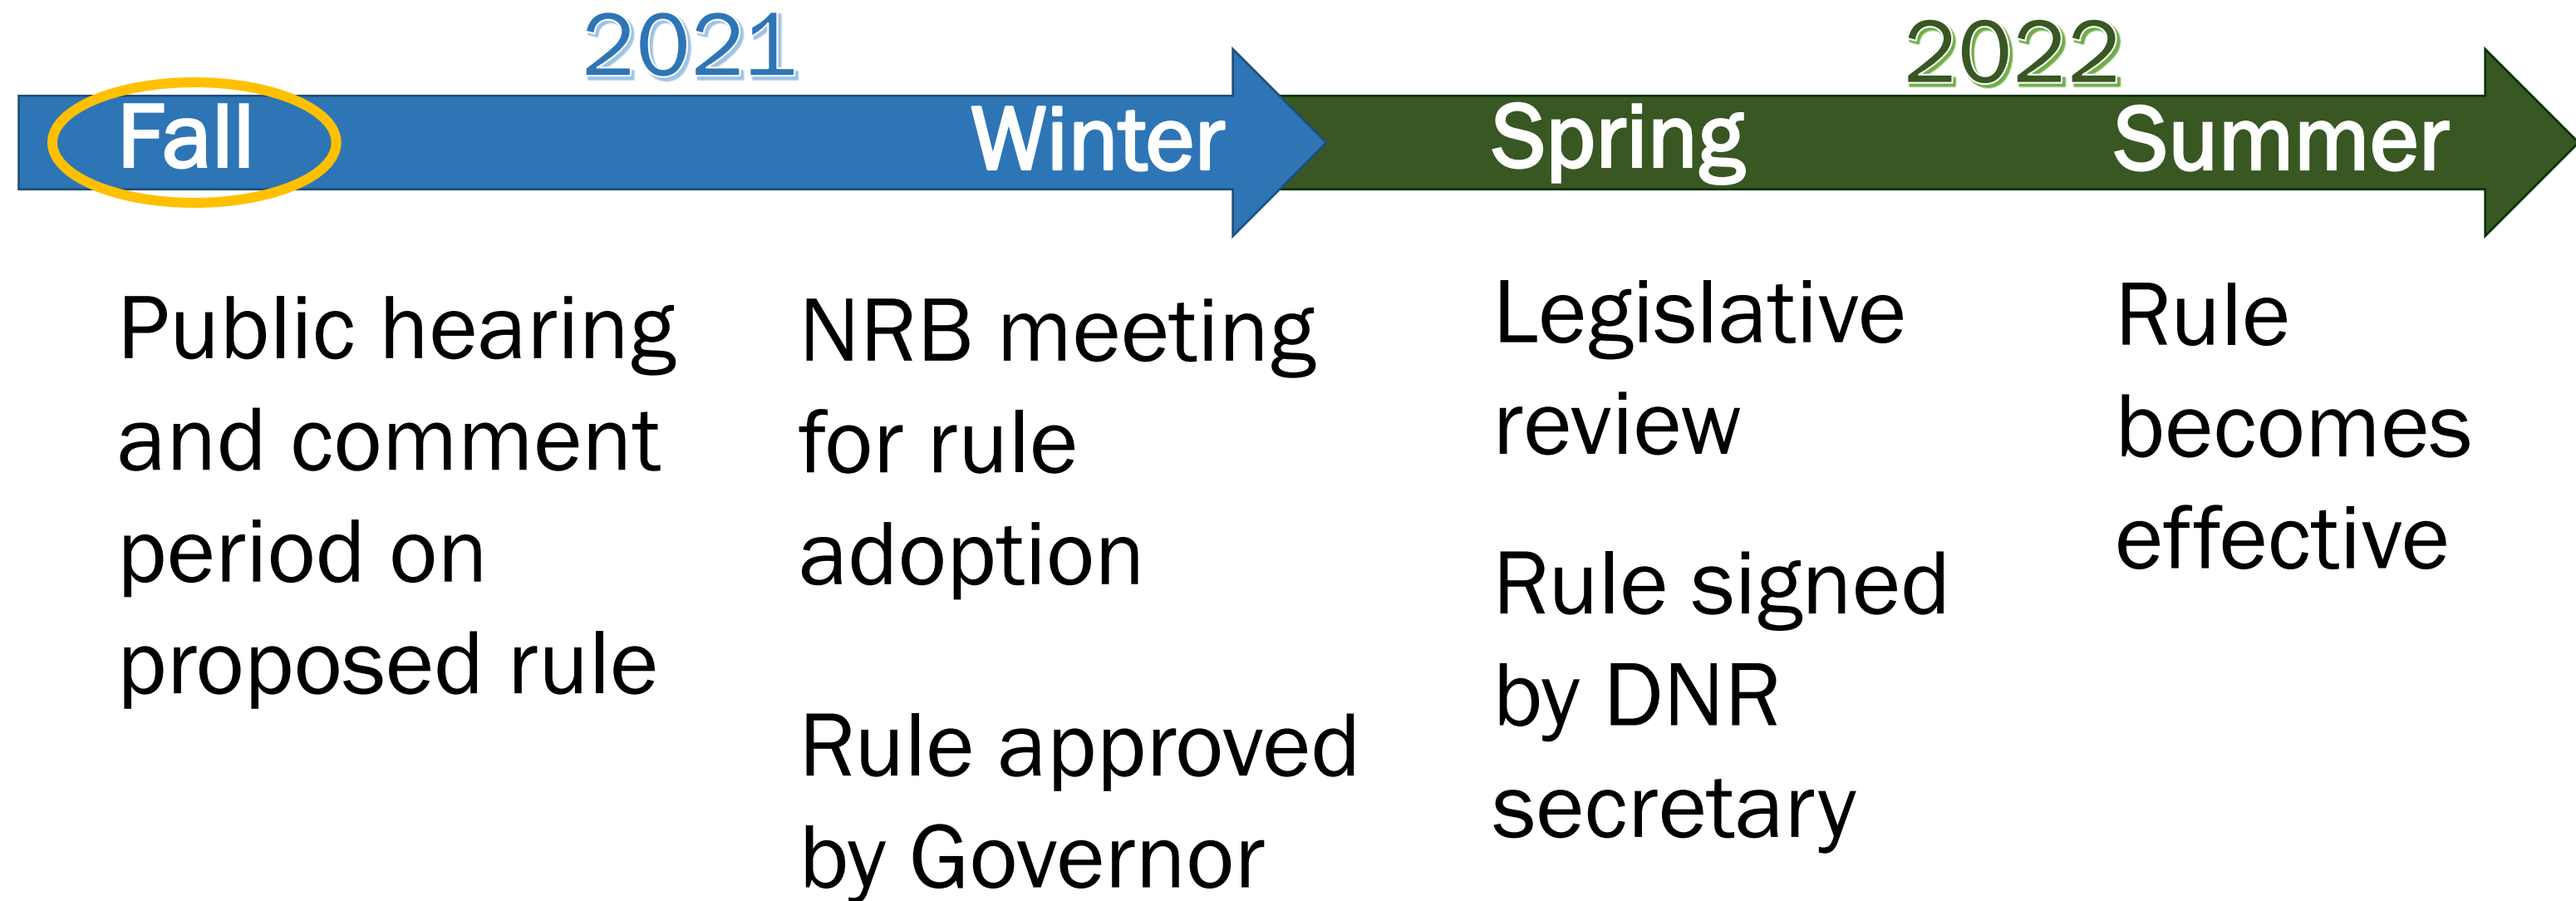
2021

2022

Fall

Winter

Spring

Summer

Public hearing and comment period on proposed rule

NRB meeting for rule adoption

Rule approved by Governor

Legislative review

Rule signed by DNR secretary

Rule becomes effective